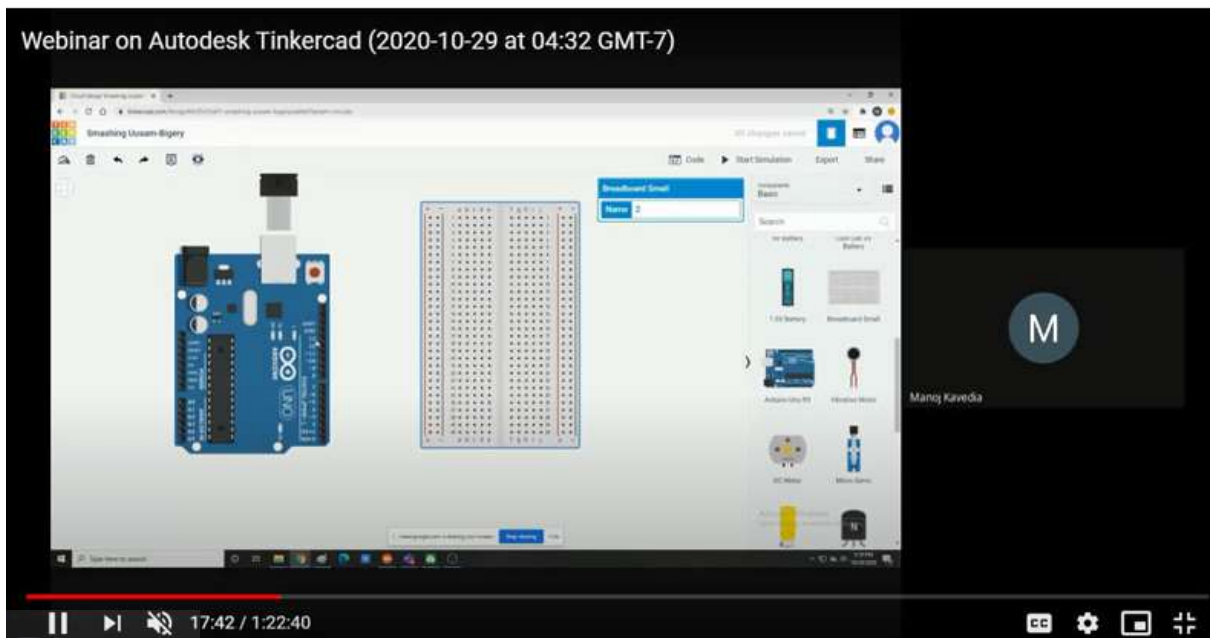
Webinar on Autodesk Tinkercad (2020-10-29 at 04:32 GMT-7)

Smashing Uusam-Bigery

All changes saved

Code

Start Simulation

Export

Share

Breadboard Small

Name 2

Components Basic

Search

9V Battery

Coin Cell 3V Battery

1.5V Battery

Breadboard Small

Arduino Uno R3

Vibration Motor

DC Motor

Micro Servo

UNO

ARDUINO

M

Manoj Kavedia

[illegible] is sharing your screen. Stop sharing Hide

Type here to search

17:42 / 1:22:40